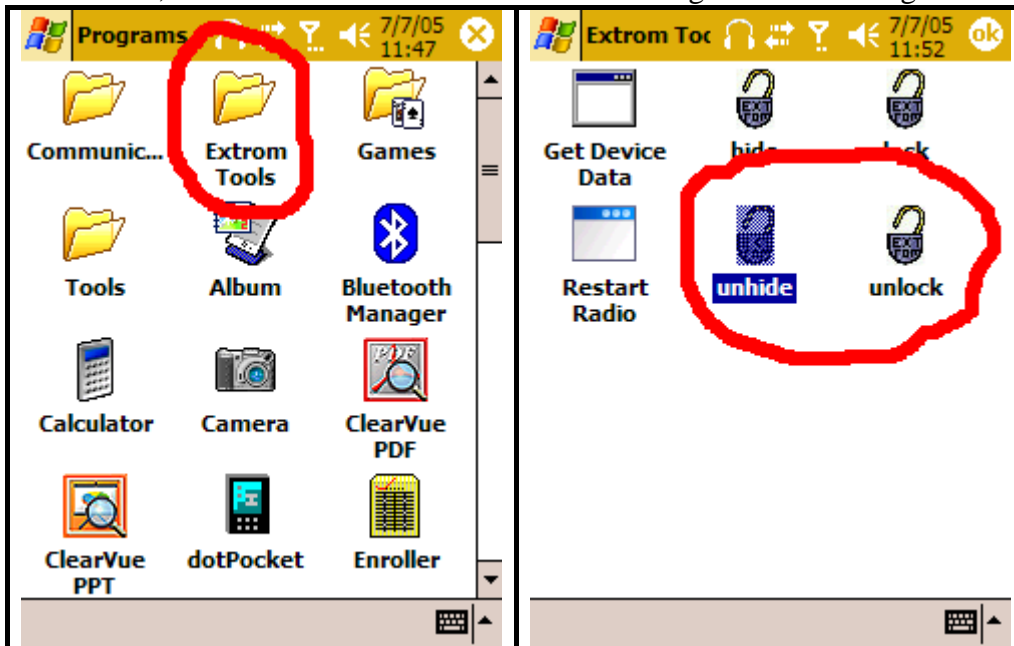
Programs 7/7/05 11:47

Communic...

Extrom Tools

Games

Tools

Album

Bluetooth Manager

Calculator

Camera

ClearVue PDF

ClearVue PPT

dotPocket

Enroller

Extrom Toc 7/7/05 11:52 ok

Get Device Data

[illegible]

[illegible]

Restart Radio

unhide

unlock